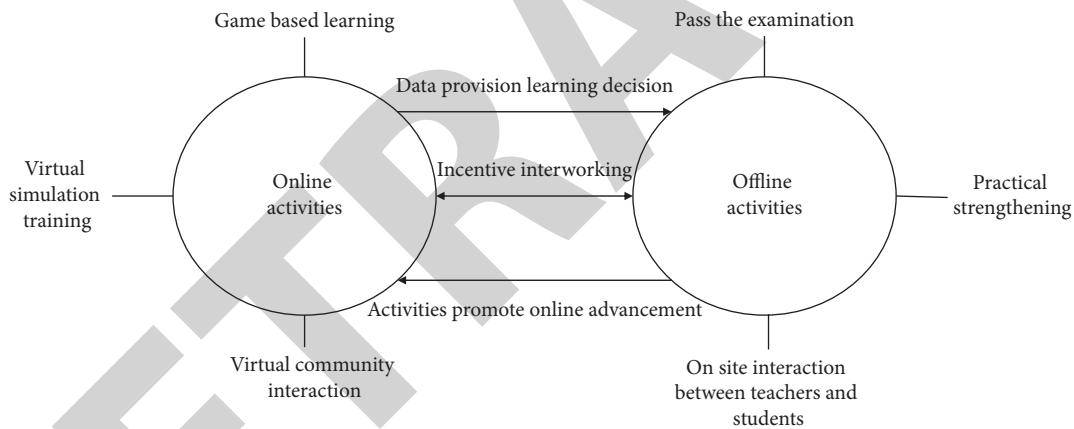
Game based learning

Pass the examination

Data provision learning decision

Virtual simulation training

Online activities

Incentive interworking

Offline activities

Practical strengthening

Activities promote online advancement

Virtual community interaction

On site interaction between teachers and students

RETRACTED